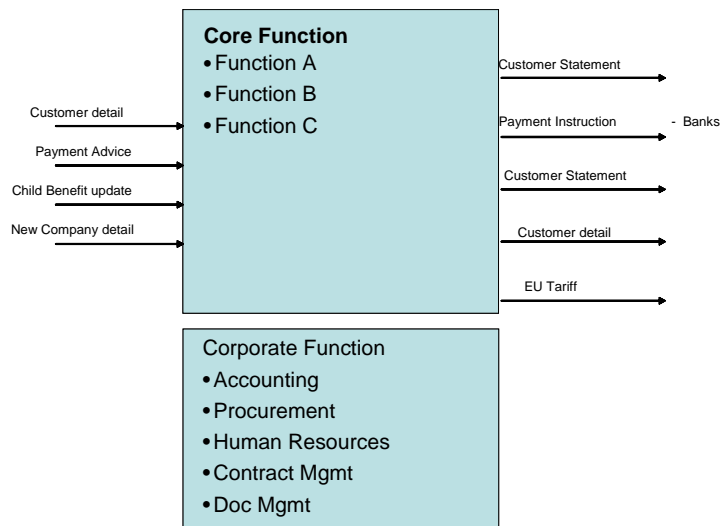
Customer detail

Payment Advice

Child Benefit update

New Company detail

**Core Function**
- Function A
- Function B
- Function C

Customer Statement

Payment Instruction - Banks

Customer Statement

Customer detail

EU Tariff

Corporate Function
- Accounting
- Procurement
- Human Resources
- Contract Mgmt
- Doc Mgmt